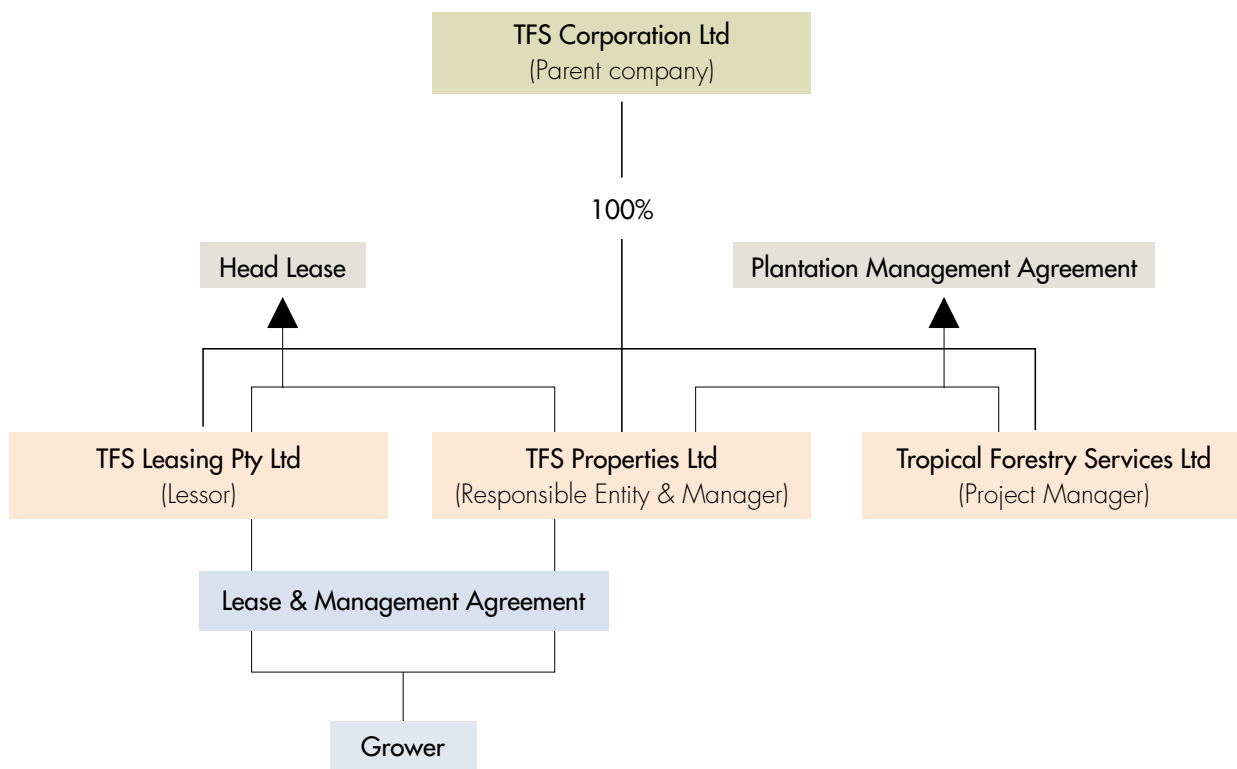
TFS Corporation Ltd
(Parent company)

100%

Head Lease

Plantation Management Agreement

TFS Leasing Pty Ltd
(Lessor)

TFS Properties Ltd
(Responsible Entity & Manager)

Tropical Forestry Services Ltd
(Project Manager)

Lease & Management Agreement

Grower